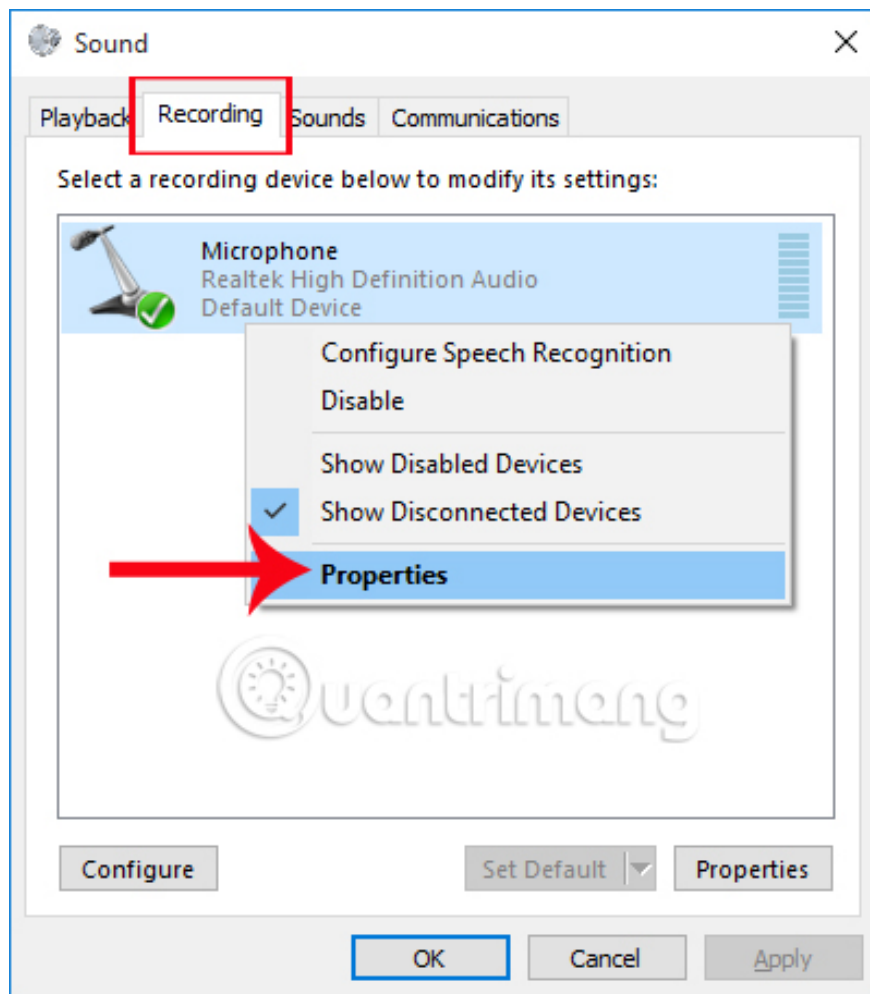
Sound

Playback Recording Sounds Communications

Select a recording device below to modify its settings:

Microphone
Realtek High Definition Audio
Default Device

Configure Speech Recognition
Disable
Show Disabled Devices
Show Disconnected Devices
Properties

Quantrimang

Configure Set Default Properties

OK Cancel Apply